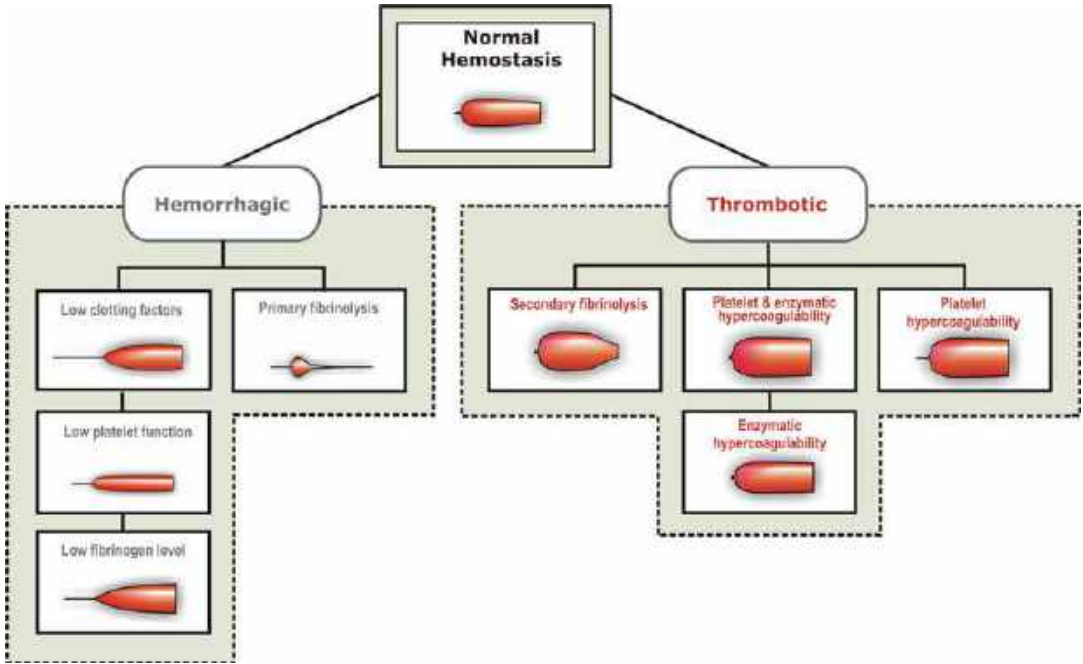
Normal Hemostasis

Hemorrhagic

Thrombotic

Low clotting factors

Primary fibrinolysis

Low platelet function

Low fibrinogen level

Secondary fibrinolysis

Platelet & enzymatic hypercoagulability

Platelet hypercoagulability

Enzymatic hypercoagulability